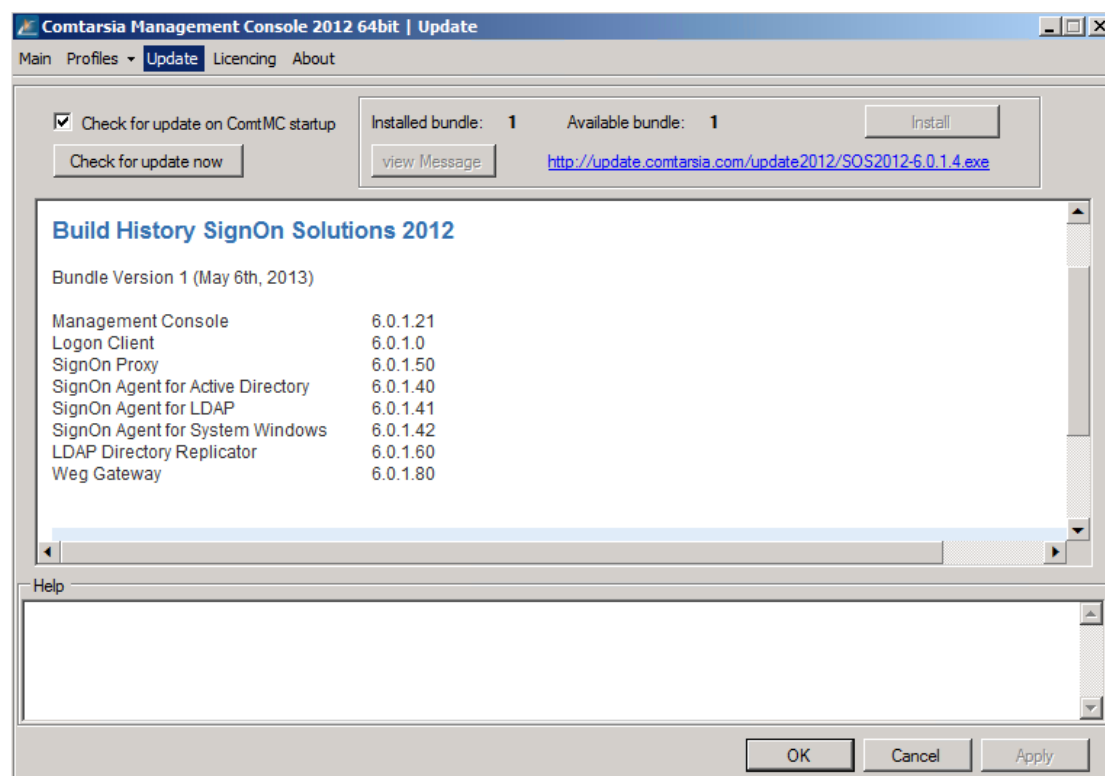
Comtarsia Management Console 2012 64bit | Update

Main Profiles Update Licencing About

Check for update on ComtMC startup

Check for update now

Installed bundle: 1 Available bundle: 1

Install

view Message

http://update.comtarsia.com/update2012/SOS2012-6.0.1.4.exe

Build History SignOn Solutions 2012

Bundle Version 1 (May 6th, 2013)

| | |
|---|---|
| Management Console | 6.0.1.21 |
| Logon Client | 6.0.1.0 |
| SignOn Proxy | 6.0.1.50 |
| SignOn Agent for Active Directory | 6.0.1.40 |
| SignOn Agent for LDAP | 6.0.1.41 |
| SignOn Agent for System Windows | 6.0.1.42 |
| LDAP Directory Replicator | 6.0.1.60 |
| Weg Gateway | 6.0.1.80 |

Help

OK Cancel Apply